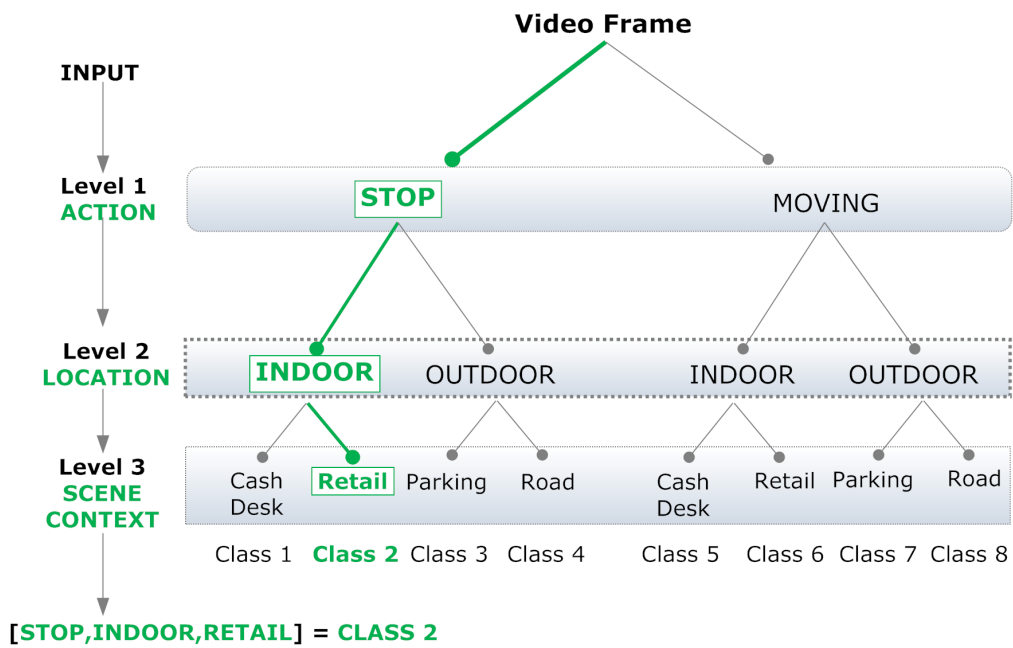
Video Frame

INPUT

Level 1
ACTION

STOP

MOVING

Level 2
LOCATION

INDOOR

OUTDOOR

INDOOR

OUTDOOR

Level 3
SCENE
CONTEXT

Cash Desk

Retail

Parking

Road

Cash Desk

Retail

Parking

Road

Class 1 Class 2 Class 3 Class 4 Class 5 Class 6 Class 7 Class 8

[STOP,INDOOR,RETAIL] = CLASS 2